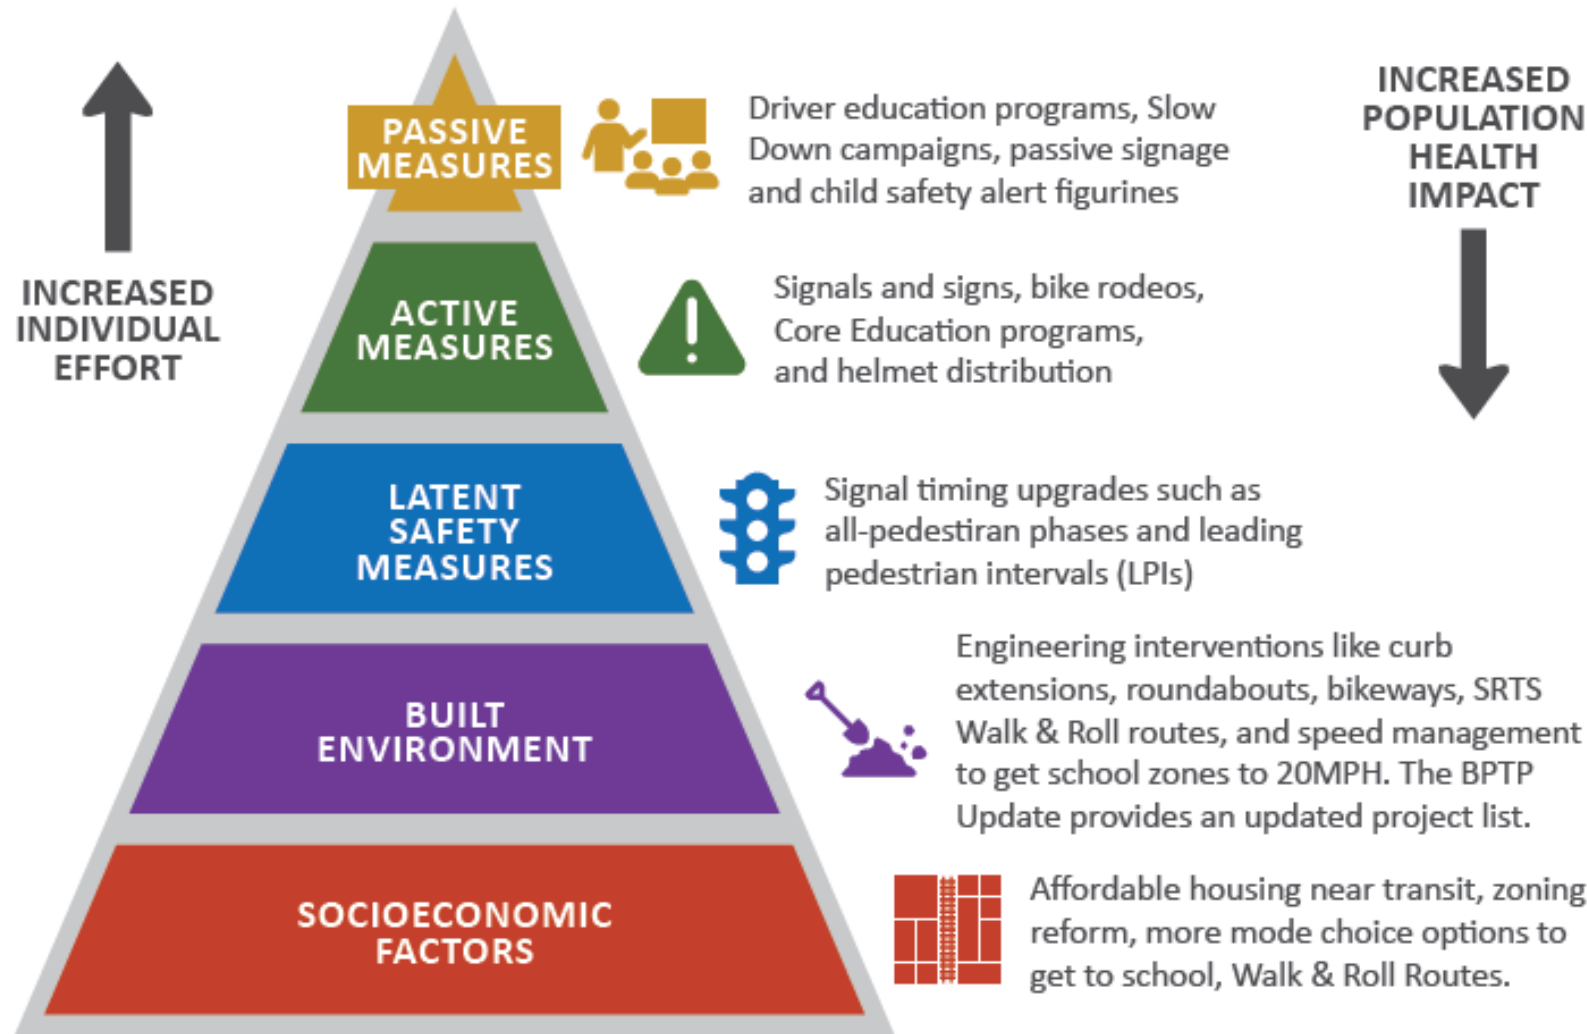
INCREASED INDIVIDUAL EFFORT

PASSIVE MEASURES

Driver education programs, Slow Down campaigns, passive signage and child safety alert figurines

INCREASED POPULATION HEALTH IMPACT

ACTIVE MEASURES

Signals and signs, bike rodeos, Core Education programs, and helmet distribution

LATENT SAFETY MEASURES

Signal timing upgrades such as all-pedestrian phases and leading pedestrian intervals (LPIs)

BUILT ENVIRONMENT

Engineering interventions like curb extensions, roundabouts, bikeways, SRTS Walk & Roll routes, and speed management to get school zones to 20MPH. The BPTP Update provides an updated project list.

SOCIOECONOMIC FACTORS

Affordable housing near transit, zoning reform, more mode choice options to get to school, Walk & Roll Routes.